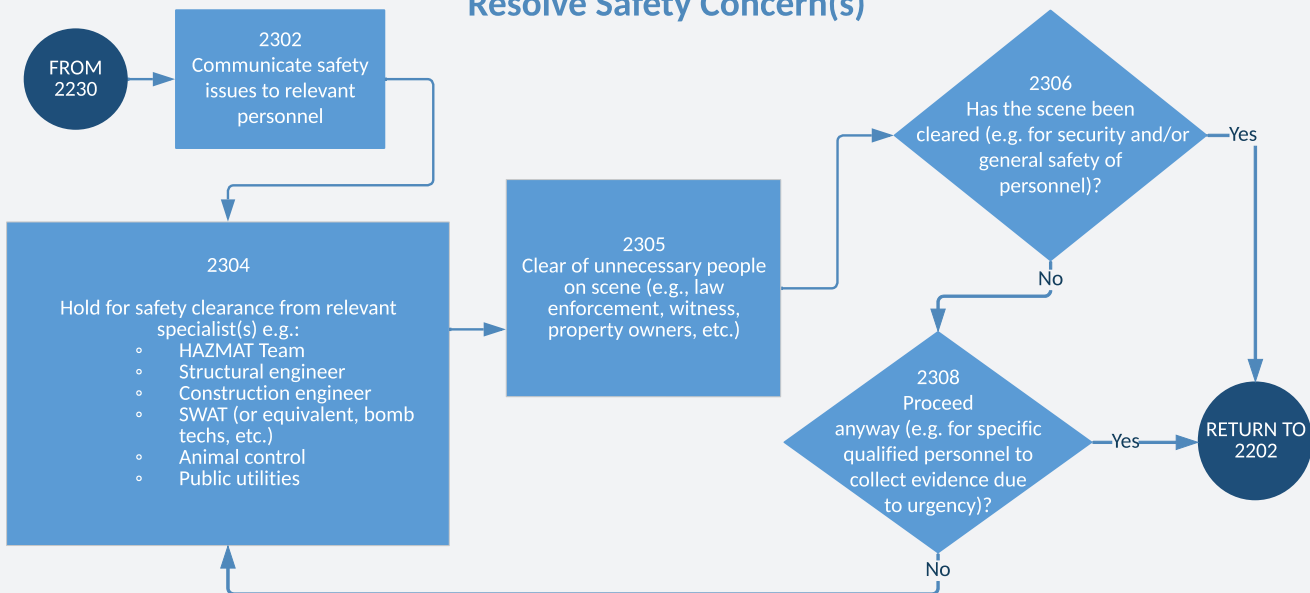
Resolve Safety Concern(s)

FROM 2230

2302
Communicate safety issues to relevant personnel

2304

Hold for safety clearance from relevant specialist(s) e.g.:
◦ HAZMAT Team
◦ Structural engineer
◦ Construction engineer
◦ SWAT (or equivalent, bomb techs, etc.)
◦ Animal control
◦ Public utilities

2305
Clear of unnecessary people on scene (e.g., law enforcement, witness, property owners, etc.)

2306
Has the scene been cleared (e.g. for security and/or general safety of personnel)?

Yes

No

2308
Proceed anyway (e.g. for specific qualified personnel to collect evidence due to urgency)?

Yes

No

RETURN TO 2202